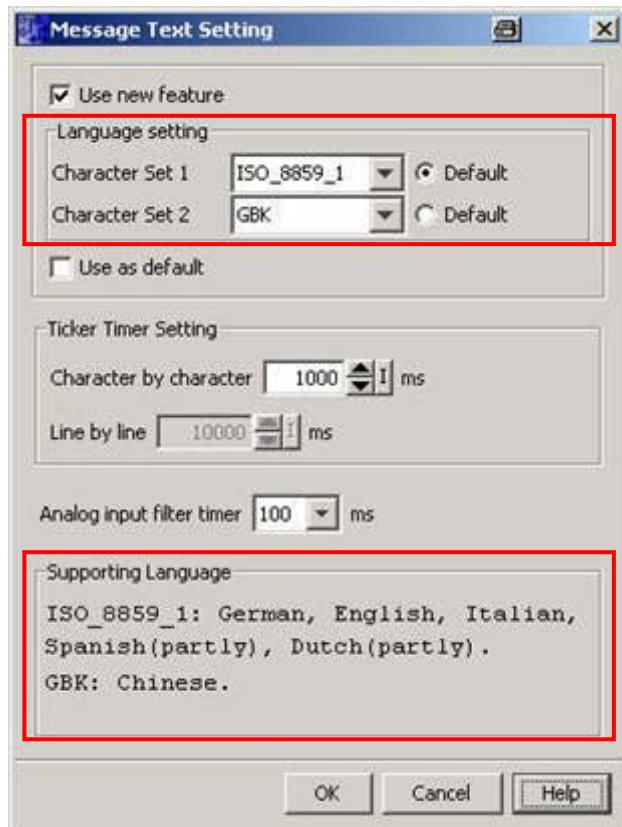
Message Text Setting

Use new feature

Language setting

Character Set 1 ISO_8859_1 Default

Character Set 2 GBK Default

Use as default

Ticker Timer Setting

Character by character 1000 ms

Line by line 10000 ms

Analog input filter timer 100 ms

Supporting Language

ISO_8859_1: German, English, Italian, Spanish(partly), Dutch(partly).
GBK: Chinese.

OK Cancel Help